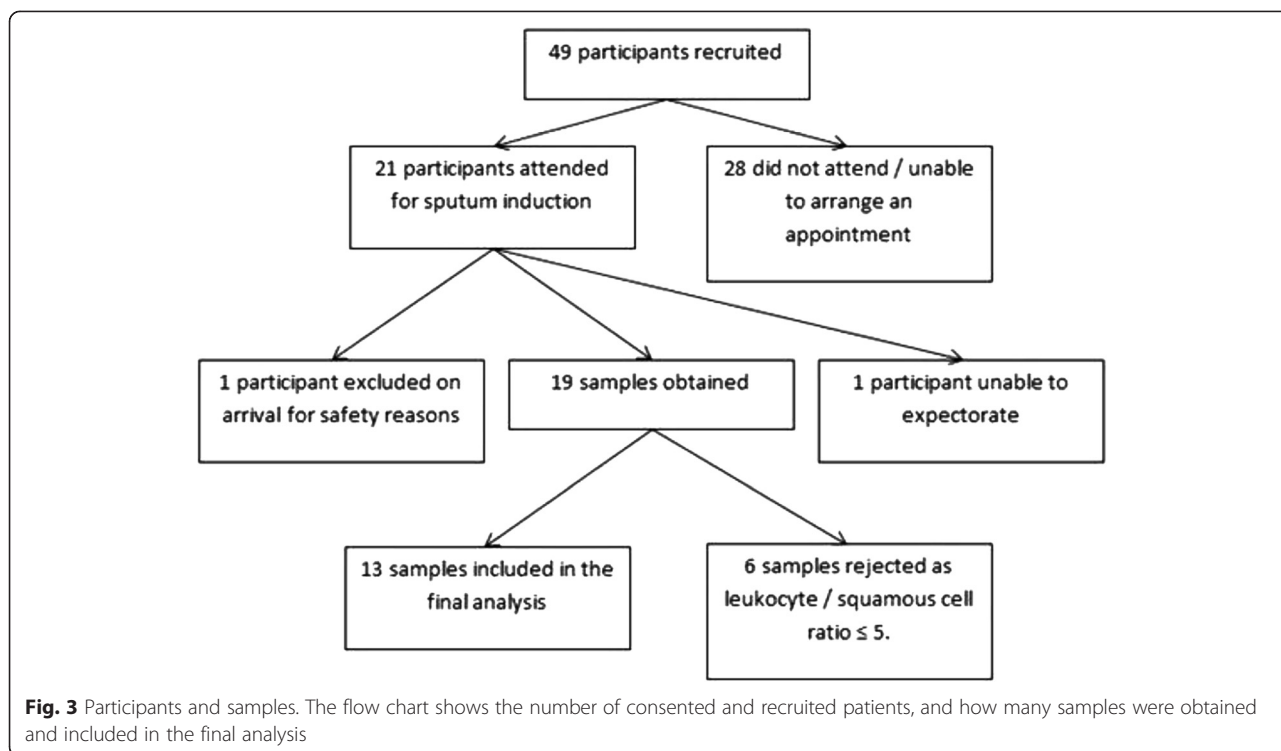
49 participants recruited

21 participants attended for sputum induction

28 did not attend / unable to arrange an appointment

1 participant excluded on arrival for safety reasons

19 samples obtained

1 participant unable to expectorate

13 samples included in the final analysis

6 samples rejected as leukocyte / squamous cell ratio $\leq 5$.

**Fig. 3** Participants and samples. The flow chart shows the number of consented and recruited patients, and how many samples were obtained and included in the final analysis